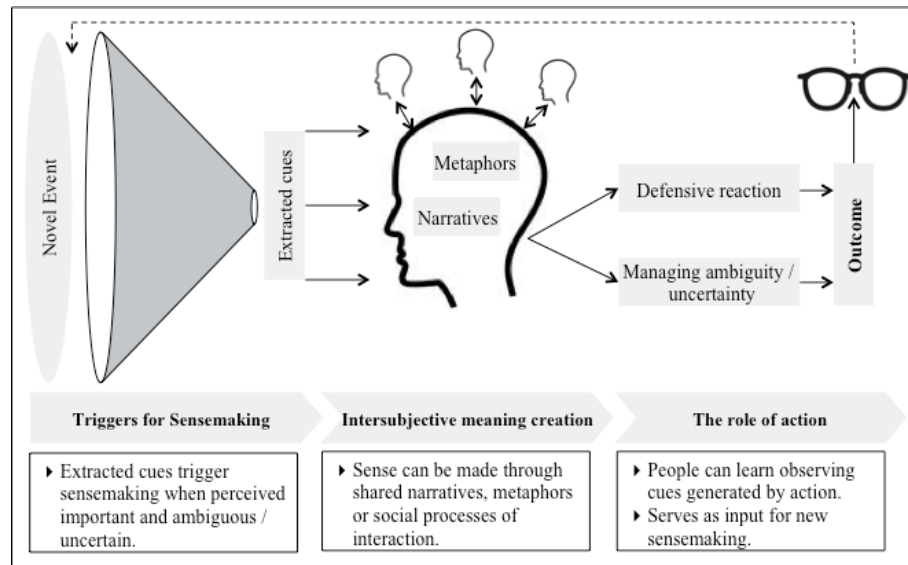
Novel Event

Extracted cues

Metaphors

Narratives

Defensive reaction

Managing ambiguity / uncertainty

Outcome

Triggers for Sensemaking

Intersubjective meaning creation

The role of action

‣ Extracted cues trigger sensemaking when perceived important and ambiguous / uncertain.

‣ Sense can be made through shared narratives, metaphors or social processes of interaction.

‣ People can learn observing cues generated by action.
‣ Serves as input for new sensemaking.